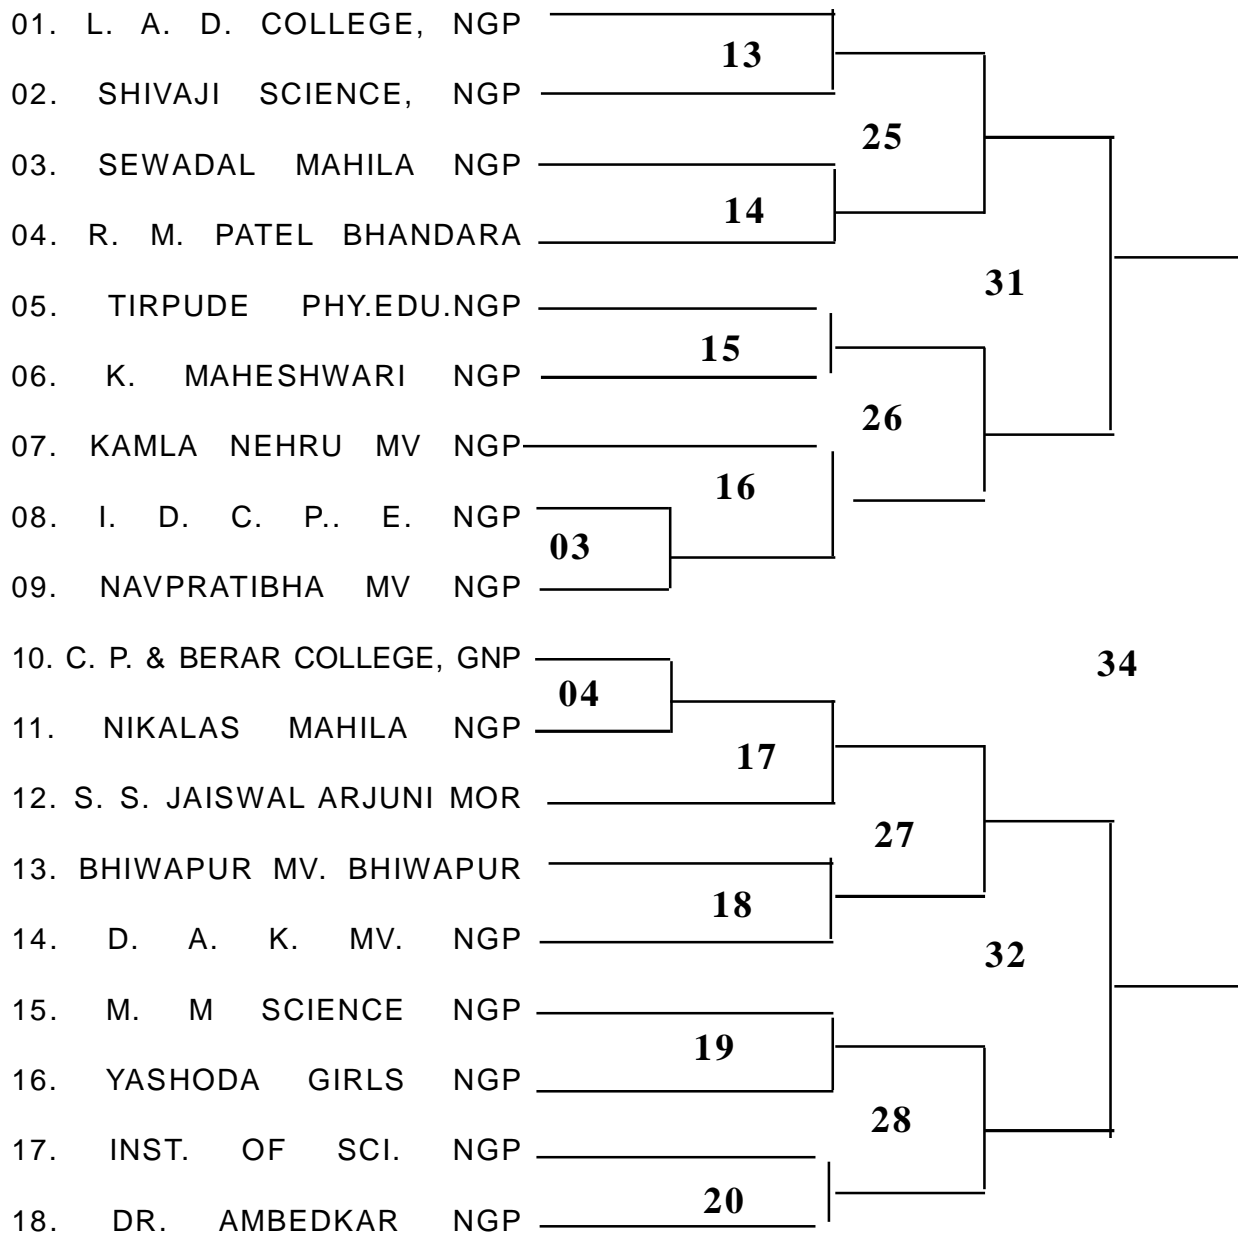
01. L. A. D. COLLEGE, NGP
02. SHIVAJI SCIENCE, NGP
03. SEWADAL MAHILA NGP
04. R. M. PATEL BHANDARA
05. TIRPUDE PHY.EDU.NGP
06. K. MAHESHWARI NGP
07. KAMLA NEHRU MV NGP
08. I. D. C. P.. E. NGP
09. NAVPRATIBHA MV NGP
10. C. P. & BERAR COLLEGE, GNP
11. NIKALAS MAHILA NGP
12. S. S. JAISWAL ARJUNI MOR
13. BHIWAPUR MV. BHIWAPUR
14. D. A. K. MV. NGP
15. M. M SCIENCE NGP
16. YASHODA GIRLS NGP
17. INST. OF SCI. NGP
18. DR. AMBEDKAR NGP

13
14
25
31
15
26
16
03
34
04
17
27
18
32
19
28
20